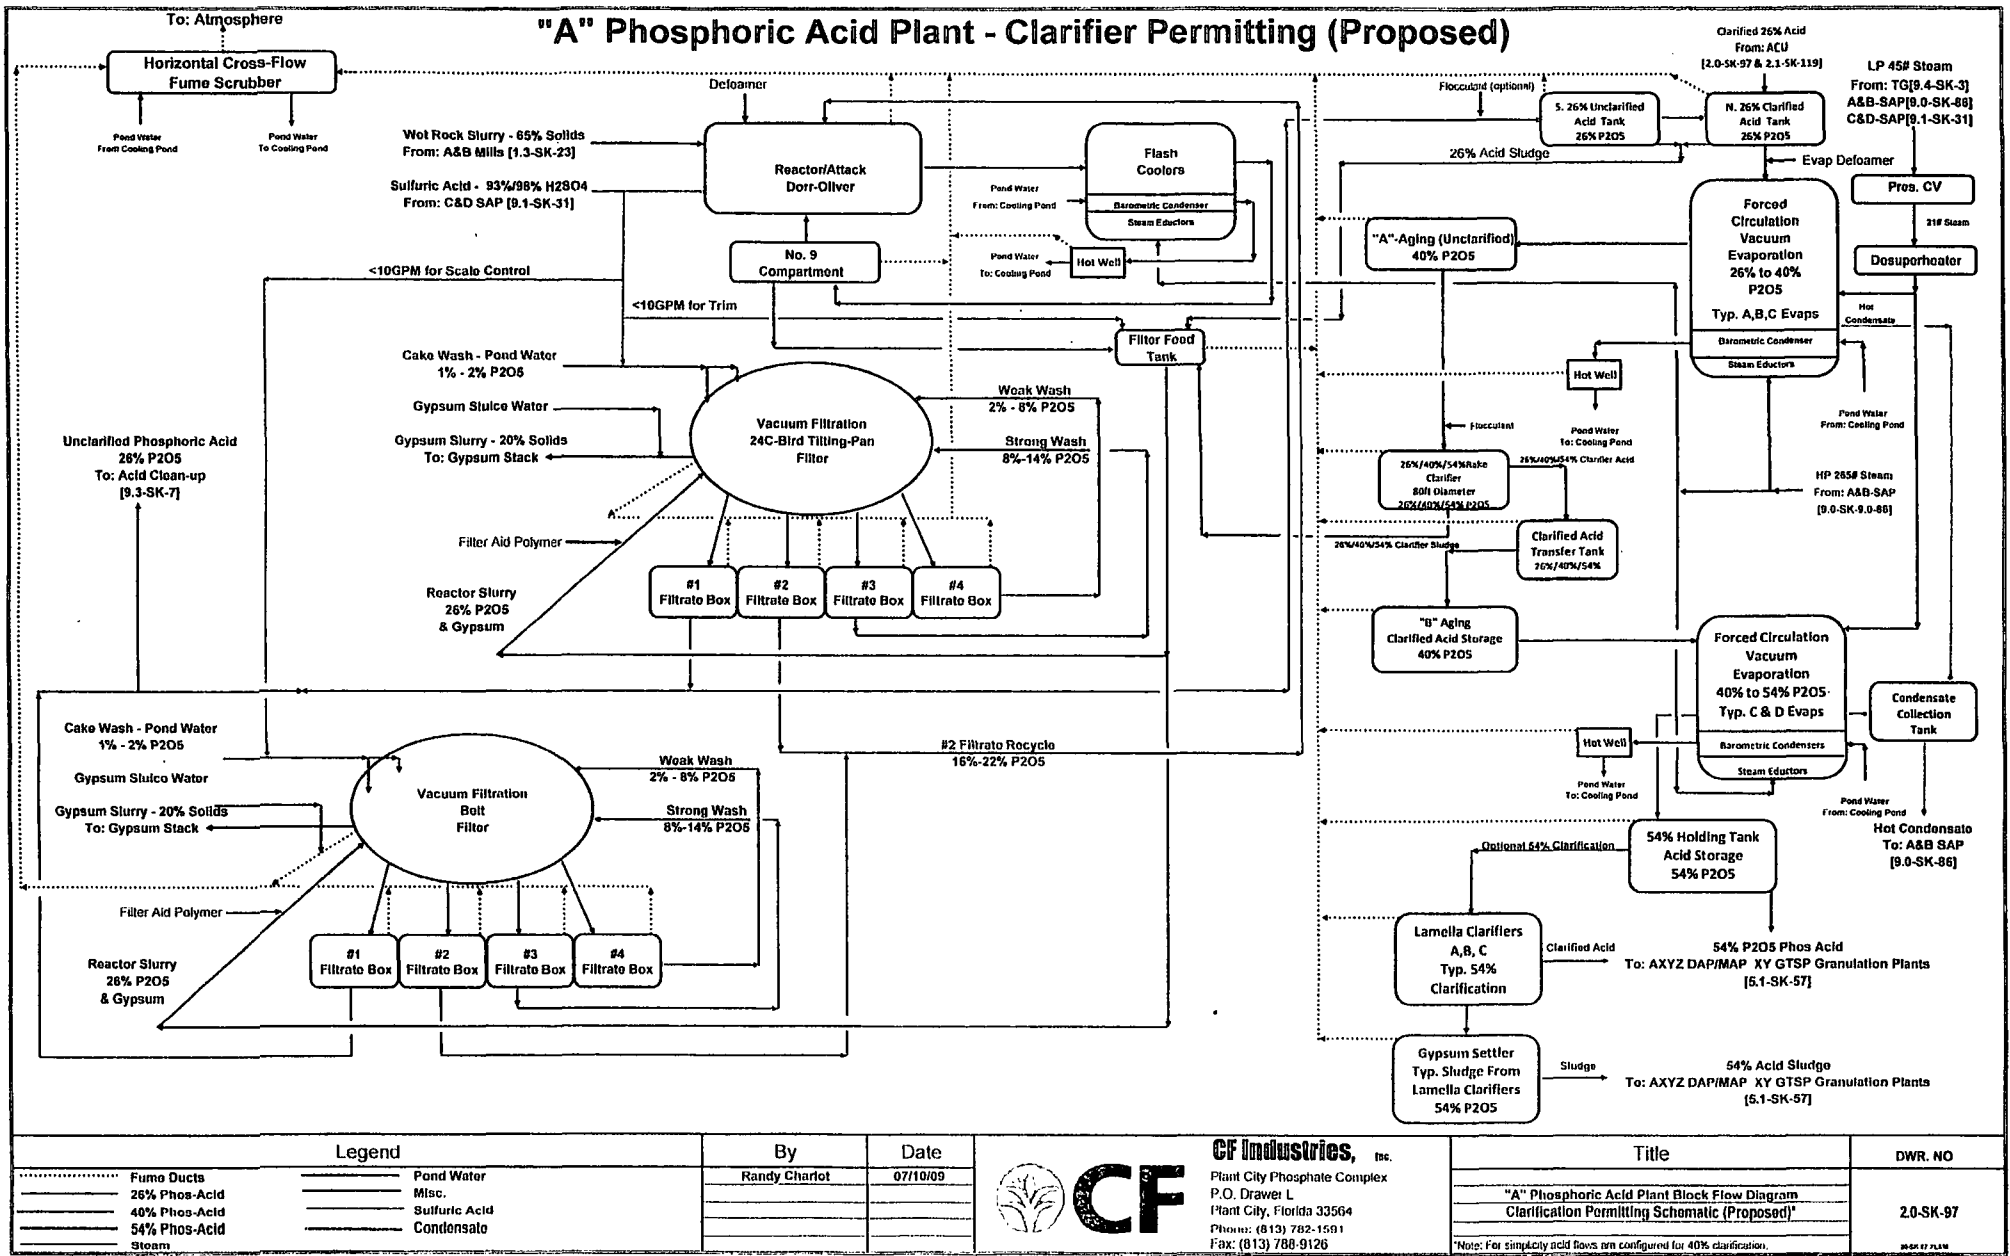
"A" Phosphoric Acid Plant - Clarifier Permitting (Proposed)

To: Atmosphere

Horizontal Cross-Flow Fume Scrubber

Pond Water From Cooling Pond

Pond Water To Cooling Pond

Defoamer

Wet Rock Slurry - 65% Solids From: A&B Mills [1.3-SK-23]

Sulfuric Acid - 93%/98% H2SO4 From: C&D SAP [9.1-SK-31]

Reactor/Attack Dorr-Oliver

Flash Coolers

Pond Water From: Cooling Pond

Barometric Condenser

Steam Eductors

Pond Water To: Cooling Pond

Hot Well

No. 9 Compartment

<10GPM for Scale Control

<10GPM for Trim

Filter Feed Tank

Clarified 26% Acid From: ACU [2.0-SK-97 & 2.1-SK-119]

Flocculant (optional)

S. 26% Unclarified Acid Tank 26% P2O5

N. 26% Clarified Acid Tank 26% P2O5

LP 45# Steam From: TG[9.4-SK-3] A&B-SAP[9.0-SK-86] C&D-SAP[9.1-SK-31]

26% Acid Sludge

Evap Defoamer

Pres. CV

21# Steam

Desuperheater

"A"-Aging (Unclarified) 40% P2O5

Forced Circulation Vacuum Evaporation 26% to 40% P2O5

Typ. A,B,C Evaps

Barometric Condenser

Steam Eductors

Hot Condensate

Hot Well

Pond Water To: Cooling Pond

Pond Water From: Cooling Pond

Flocculant

HP 265# Steam From: A&B-SAP [9.0-SK-9.0-86]

26%/40%/54%Rake Clarifier 80ft Diameter 26%/40%/54% P2O5

26%/40%/54% Clarifier Acid

Clarified Acid Transfer Tank 26%/40%/54%

26%/40%/54% Clarifier Sludge

"B" Aging Clarified Acid Storage 40% P2O5

Cake Wash - Pond Water 1% - 2% P2O5

Gypsum Sluice Water

Gypsum Slurry - 20% Solids To: Gypsum Stack

Vacuum Filtration 24C-Bird Tilting-Pan Filter

Weak Wash 2% - 8% P2O5

Strong Wash 8%-14% P2O5

Unclarified Phosphoric Acid 26% P2O5 To: Acid Clean-up [9.3-SK-7]

Filter Aid Polymer

Reactor Slurry 26% P2O5 & Gypsum

#1 Filtrate Box

#2 Filtrate Box

#3 Filtrate Box

#4 Filtrate Box

Forced Circulation Vacuum Evaporation 40% to 54% P2O5 Typ. C & D Evaps

Barometric Condensers

Steam Eductors

Condensate Collection Tank

Hot Well

Pond Water To: Cooling Pond

Pond Water From: Cooling Pond

Hot Condensate To: A&B SAP [9.0-SK-86]

Cake Wash - Pond Water 1% - 2% P2O5

Gypsum Sluice Water

Gypsum Slurry - 20% Solids To: Gypsum Stack

Vacuum Filtration Belt Filter

Weak Wash 2% - 8% P2O5

Strong Wash 8%-14% P2O5

#2 Filtrate Recycle 16%-22% P2O5

Filter Aid Polymer

Reactor Slurry 26% P2O5 & Gypsum

#1 Filtrate Box

#2 Filtrate Box

#3 Filtrate Box

#4 Filtrate Box

54% Holding Tank Acid Storage 54% P2O5

Optional 54% Clarification

Lamella Clarifiers A,B, C Typ. 54% Clarification

Clarified Acid

54% P2O5 Phos Acid To: AXYZ DAP/MAP XY GTSP Granulation Plants [5.1-SK-57]

Gypsum Settler Typ. Sludge From Lamella Clarifiers 54% P2O5

Sludge

54% Acid Sludge To: AXYZ DAP/MAP XY GTSP Granulation Plants [5.1-SK-57]

| Legend | | By | Date | | Title | DWR. NO |
|---|---|---|---|---|---|---|
| Fume Ducts | Pond Water | Randy Charlot | 07/10/09 | CF Industries, Inc. Plant City Phosphate Complex P.O. Drawer L Plant City, Florida 33564 Phone: (813) 782-1591 Fax: (813) 788-9126 | "A" Phosphoric Acid Plant Block Flow Diagram Clarification Permitting Schematic (Proposed)* | 2.0-SK-97 |
| 26% Phos-Acid | Misc. | | | | | |
| 40% Phos-Acid | Sulfuric Acid | | | | | |
| 54% Phos-Acid | Condensate | | | | | |
| Steam | | | | | *Note: For simplicity acid flows are configured for 40% clarification. | |

CF